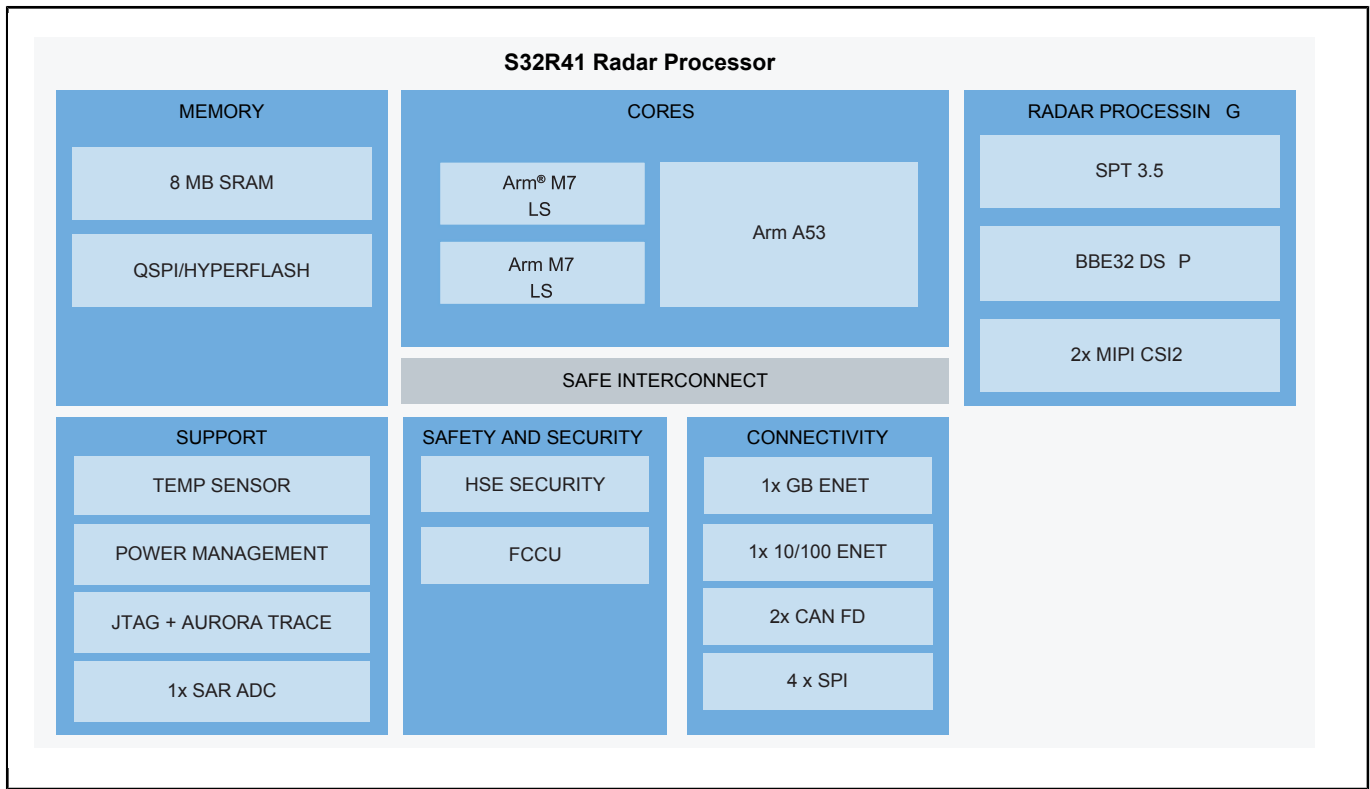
S32R41 Radar Processor

MEMORY

8 MB SRAM

QSPI/HYPERFLASH

CORES

Arm® M7 LS

Arm M7 LS

Arm A53

RADAR PROCESSIN G

SPT 3.5

BBE32 DS P

2x MIPI CSI2

SAFE INTERCONNECT

SUPPORT

TEMP SENSOR

POWER MANAGEMENT

JTAG + AURORA TRACE

1x SAR ADC

SAFETY AND SECURITY

HSE SECURITY

FCCU

CONNECTIVITY

1x GB ENET

1x 10/100 ENET

2x CAN FD

4 x SPI